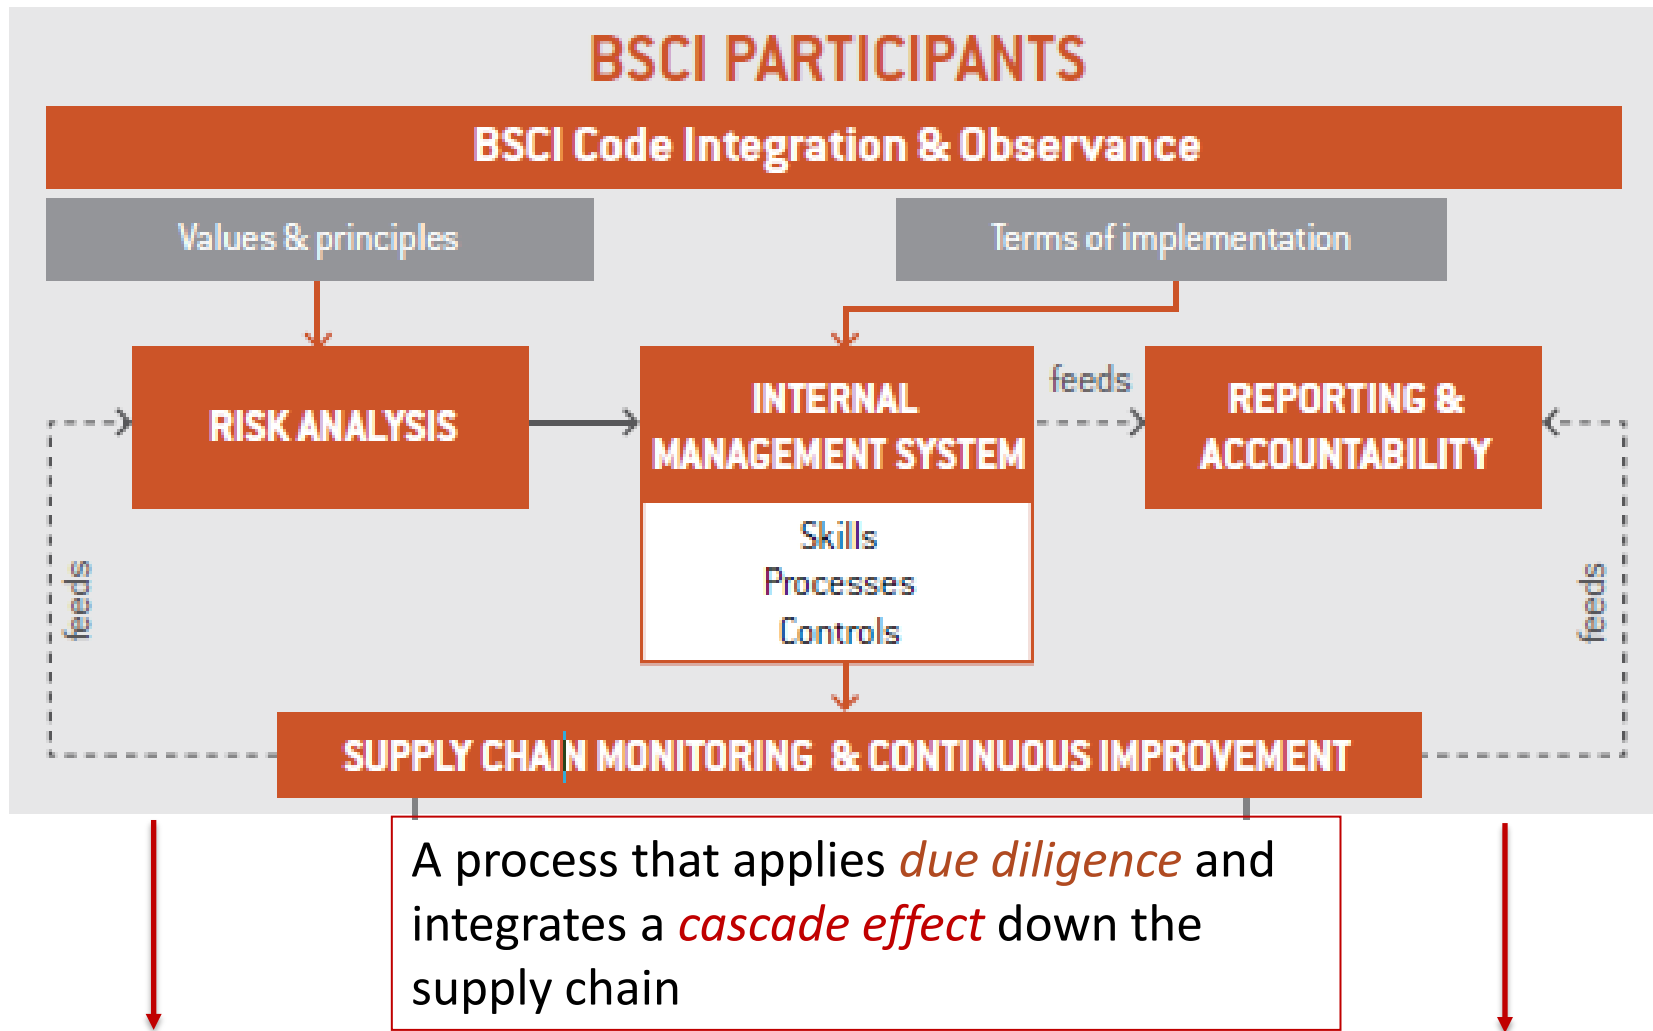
BSCI PARTICIPANTS

BSCI Code Integration & Observance

Values & principles

Terms of implementation

RISK ANALYSIS

INTERNAL MANAGEMENT SYSTEM

feeds

REPORTING & ACCOUNTABILITY

Skills
Processes
Controls

feeds

feeds

SUPPLY CHAIN MONITORING & CONTINUOUS IMPROVEMENT

A process that applies due diligence and integrates a cascade effect down the supply chain